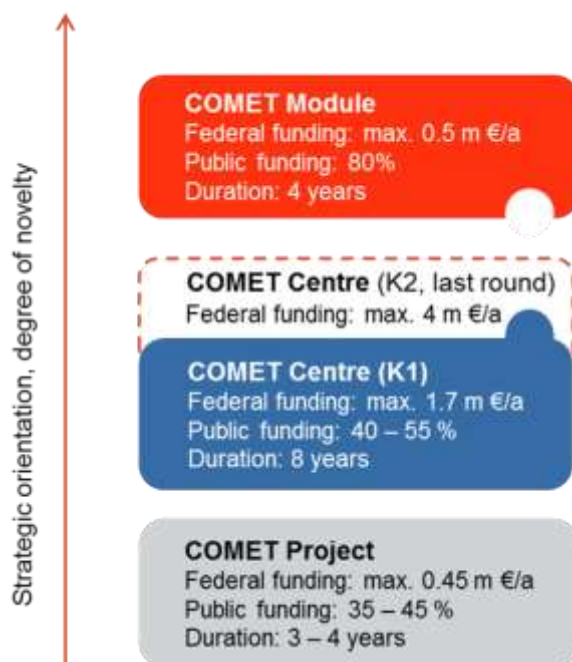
Strategic orientation, degree of novelty

COMET Module
Federal funding: max. 0.5 m €/a
Public funding: 80%
Duration: 4 years

COMET Centre (K2, last round)
Federal funding: max. 4 m €/a

COMET Centre (K1)
Federal funding: max. 1.7 m €/a
Public funding: 40 – 55 %
Duration: 8 years

COMET Project
Federal funding: max. 0.45 m €/a
Public funding: 35 – 45 %
Duration: 3 – 4 years